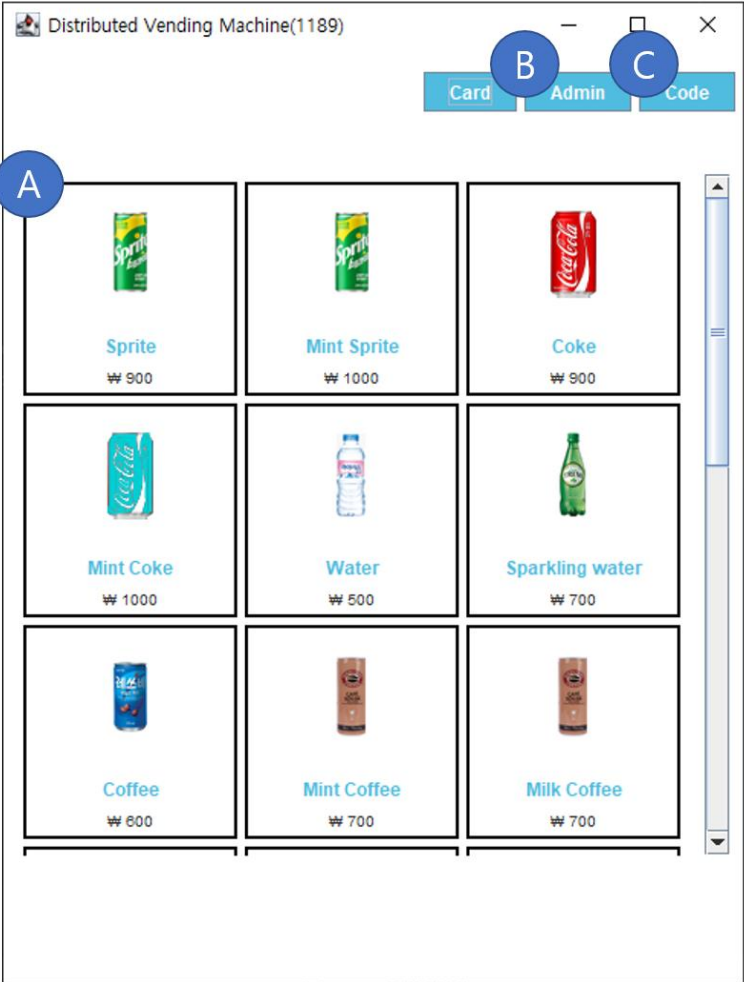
Distributed Vending Machine(1189)

B C

Card Admin Code

A

Sprite
₩ 900

Mint Sprite
₩ 1000

Coke
₩ 900

Mint Coke
₩ 1000

Water
₩ 500

Sparkling water
₩ 700

Coffee
₩ 600

Mint Coffee
₩ 700

Milk Coffee
₩ 700